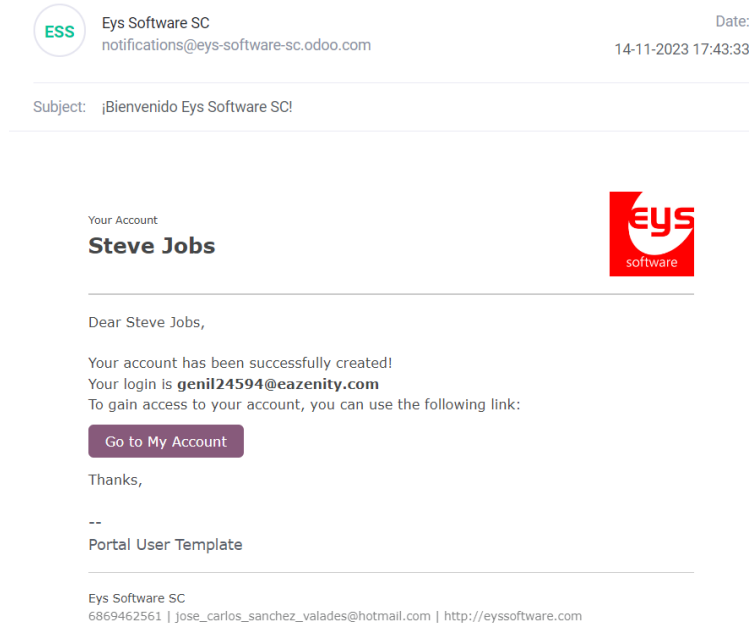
ESS

Eys Software SC
notifications@eys-software-sc.odoo.com

Date:
14-11-2023 17:43:33

Subject: ¡Bienvenido Eys Software SC!

Your Account
**Steve Jobs**

eys
software

Dear Steve Jobs,

Your account has been successfully created!
Your login is **genil24594@eazenity.com**
To gain access to your account, you can use the following link:

Go to My Account

Thanks,

--
Portal User Template

Eys Software SC
6869462561 | jose_carlos_sanchez_valades@hotmail.com | http://eyssoftware.com